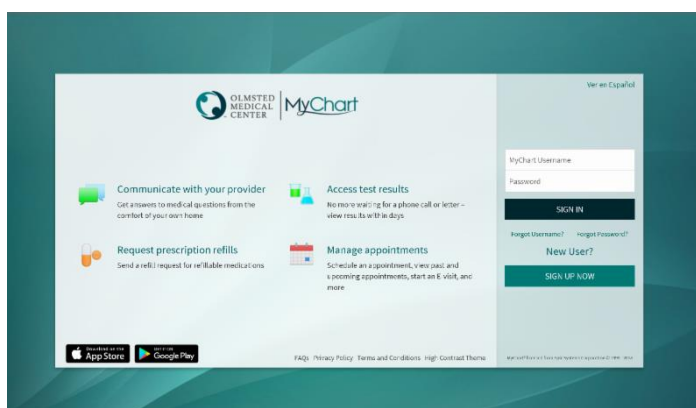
OLMSTED MEDICAL CENTER | MyChart

Ver en Español

Communicate with your provider
Get answers to medical questions from the comfort of your own home

Access test results
No more waiting for a phone call or letter – view results within days

Request prescription refills
Send a refill request for refillable medications

Manage appointments
Schedule an appointment, view past and upcoming appointments, start an E-visit, and more

MyChart Username
Password
SIGN IN
Forgot Username?
Forgot Password?
New User?
SIGN UP NOW

Download on the App Store
GET IT ON Google Play

FAQs Privacy Policy Terms and Conditions High Contrast Theme

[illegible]